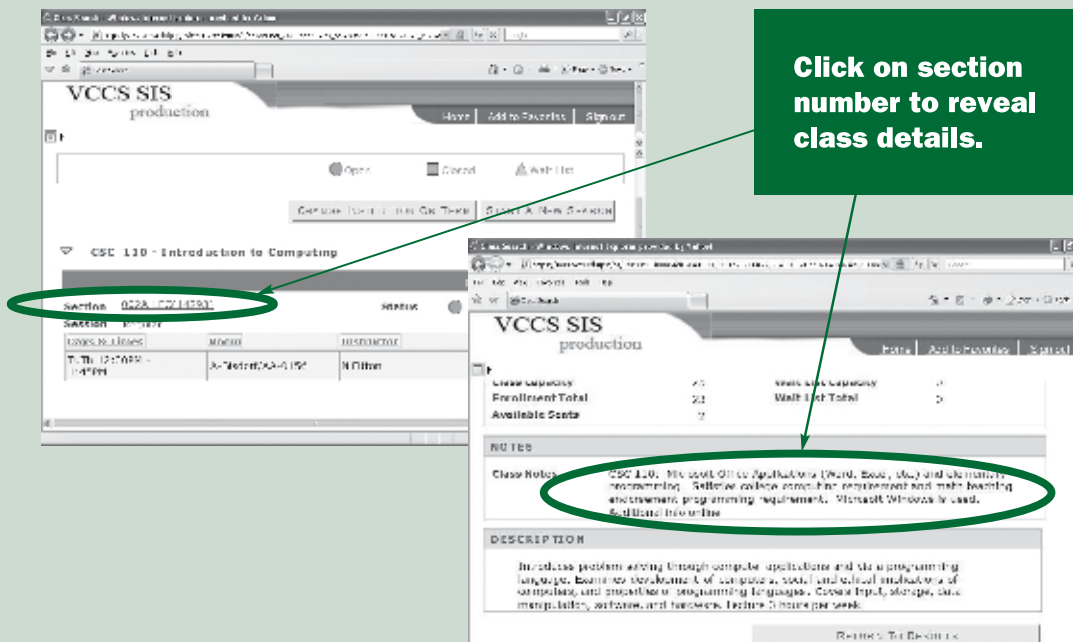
Click on section number to reveal class details.

VCCS SIS
production

Home | Add to Favorites | Sign out

Open   Closed   Wait List

Start A New Search

CSC 110 - Introduction to Computing

Section 02A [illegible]
Session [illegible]

Status

| Days & Times | Room | Instructor |
|---|---|---|
| TuTh 12:30PM - 1:45PM | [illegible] | N Oliver |

VCCS SIS
production

Home | Add to Favorites | Sign out

Class Capacity 25   Wait List Capacity 5
Enrollment Total 23   Wait List Total 0
Available Seats 2

NOTES

Class Notes CSC 110: Microsoft Office Applications (Word, Excel, etc.) and elementary programming. Satisfies college computing requirement and math teaching endorsement programming requirement. Microsoft Windows is used. Additional info online

DESCRIPTION

Introduces problem solving through computer applications and via a programming language. Examines development of computers, social and ethical implications of computers, and properties of programming languages. Covers input, storage, data manipulation, software, and hardware. Lecture 3 hours per week.

Return To Results